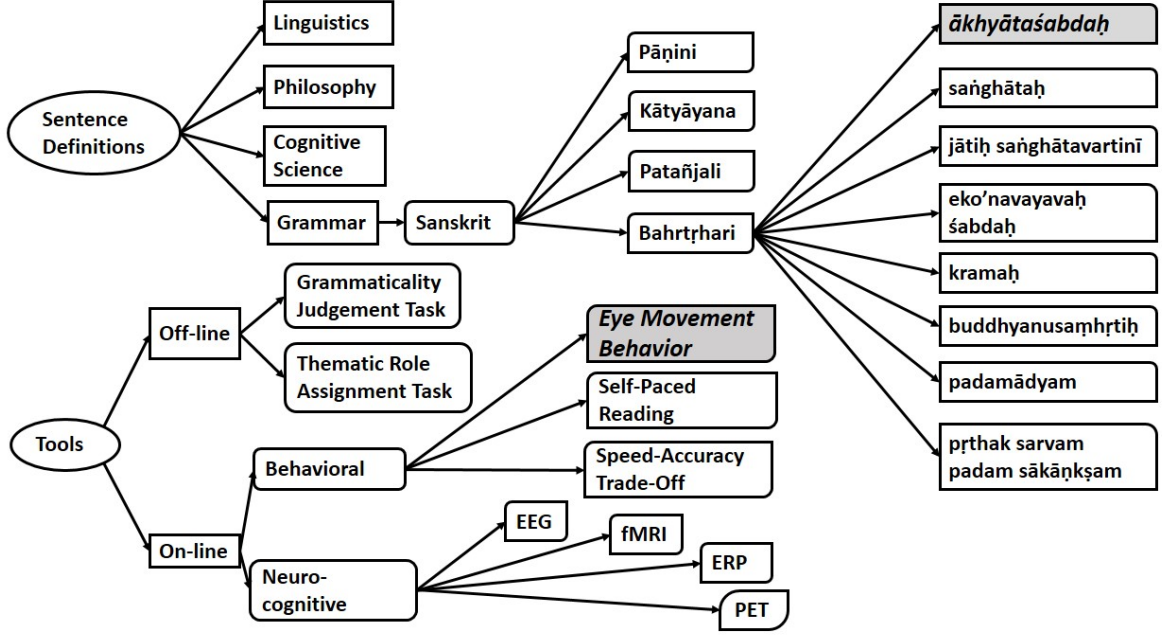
Sentence Definitions

Linguistics

Philosophy

Cognitive Science

Grammar

Sanskrit

Pāṇini

Kātyāyana

Patañjali

Bahrtṛhari

ākhyātaśabdaḥ

saṅghātaḥ

jātiḥ saṅghātavartinī

eko'navayavaḥ śabdaḥ

kramaḥ

buddhyanusaṃhṛtiḥ

padamādyam

pṛthak sarvam padam sākāṇkṣam

Tools

Off-line

Grammaticality Judgement Task

Thematic Role Assignment Task

On-line

Behavioral

Eye Movement Behavior

Self-Paced Reading

Speed-Accuracy Trade-Off

Neuro-cognitive

EEG

fMRI

ERP

PET